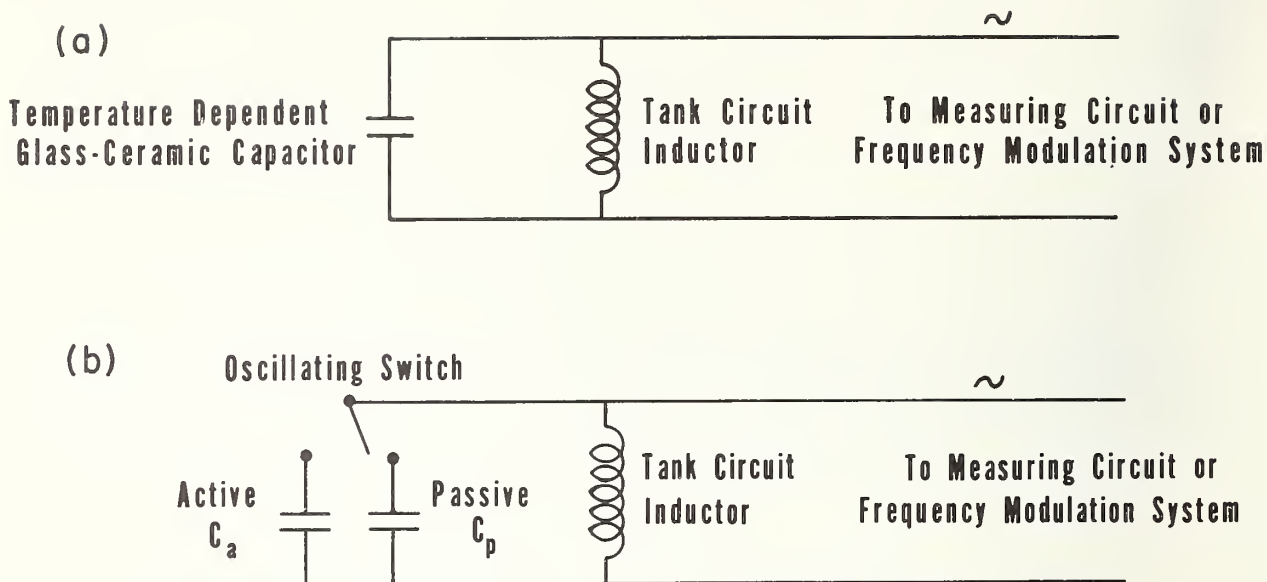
(a)

$\sim$

Temperature Dependent Glass-Ceramic Capacitor

Tank Circuit Inductor

To Measuring Circuit or Frequency Modulation System

(b)

Oscillating Switch

$\sim$

Active $C_a$

Passive $C_p$

Tank Circuit Inductor

To Measuring Circuit or Frequency Modulation System